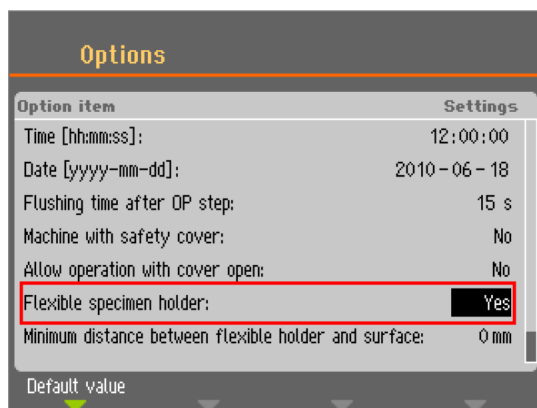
Options

| Option item | Settings |
|---|---|
| Time [hh:mm:ss]: | 12:00:00 |
| Date [yyyy-mm-dd]: | 2010 - 06 - 18 |
| Flushing time after OP step: | 15 s |
| Machine with safety cover: | No |
| Allow operation with cover open: | No |
| Flexible specimen holder: | Yes |
| Minimum distance between flexible holder and surface: | 0 mm |

Default value